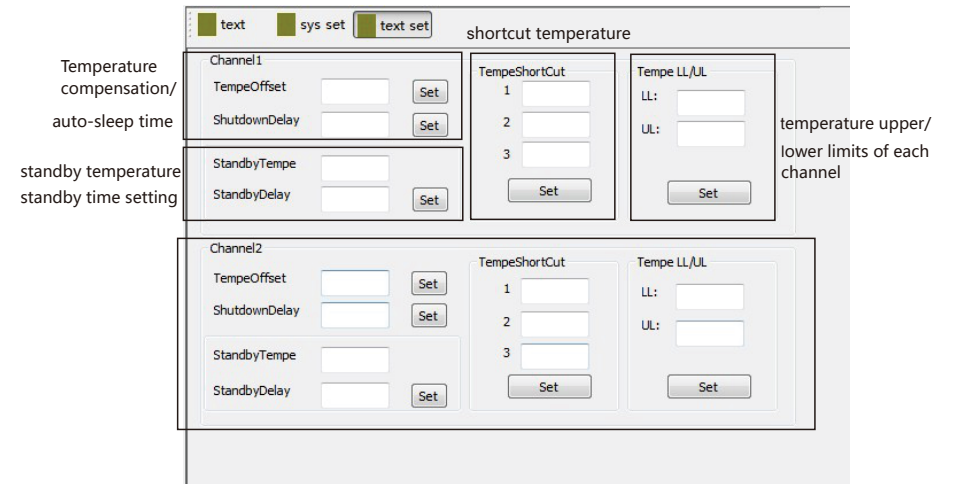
text sys set text set

shortcut temperature

Temperature compensation/

auto-sleep time

standby temperature

standby time setting

Channel1

TempeOffset Set

ShutdownDelay Set

StandbyTempe

StandbyDelay Set

TempeShortCut

1

2

3

Set

Tempe LL/UL

LL:

UL:

Set

temperature upper/ lower limits of each channel

Channel2

TempeOffset Set

ShutdownDelay Set

StandbyTempe

StandbyDelay Set

TempeShortCut

1

2

3

Set

Tempe LL/UL

LL:

UL:

Set